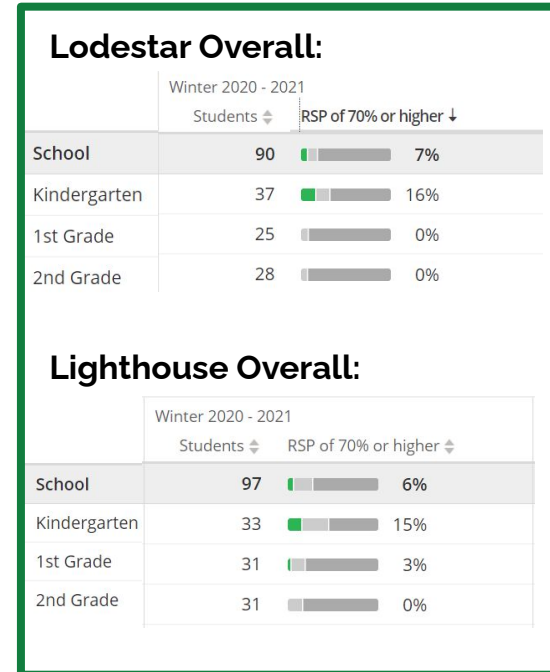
Lodestar Overall:

| | Winter 2020 - 2021 Students ≑ | RSP of 70% or higher ↓ |
|---|---|---|
| School | 90 | 7% |
| Kindergarten | 37 | 16% |
| 1st Grade | 25 | 0% |
| 2nd Grade | 28 | 0% |

Lighthouse Overall:

| | Winter 2020 - 2021 Students ≑ | RSP of 70% or higher ≑ |
|---|---|---|
| School | 97 | 6% |
| Kindergarten | 33 | 15% |
| 1st Grade | 31 | 3% |
| 2nd Grade | 31 | 0% |